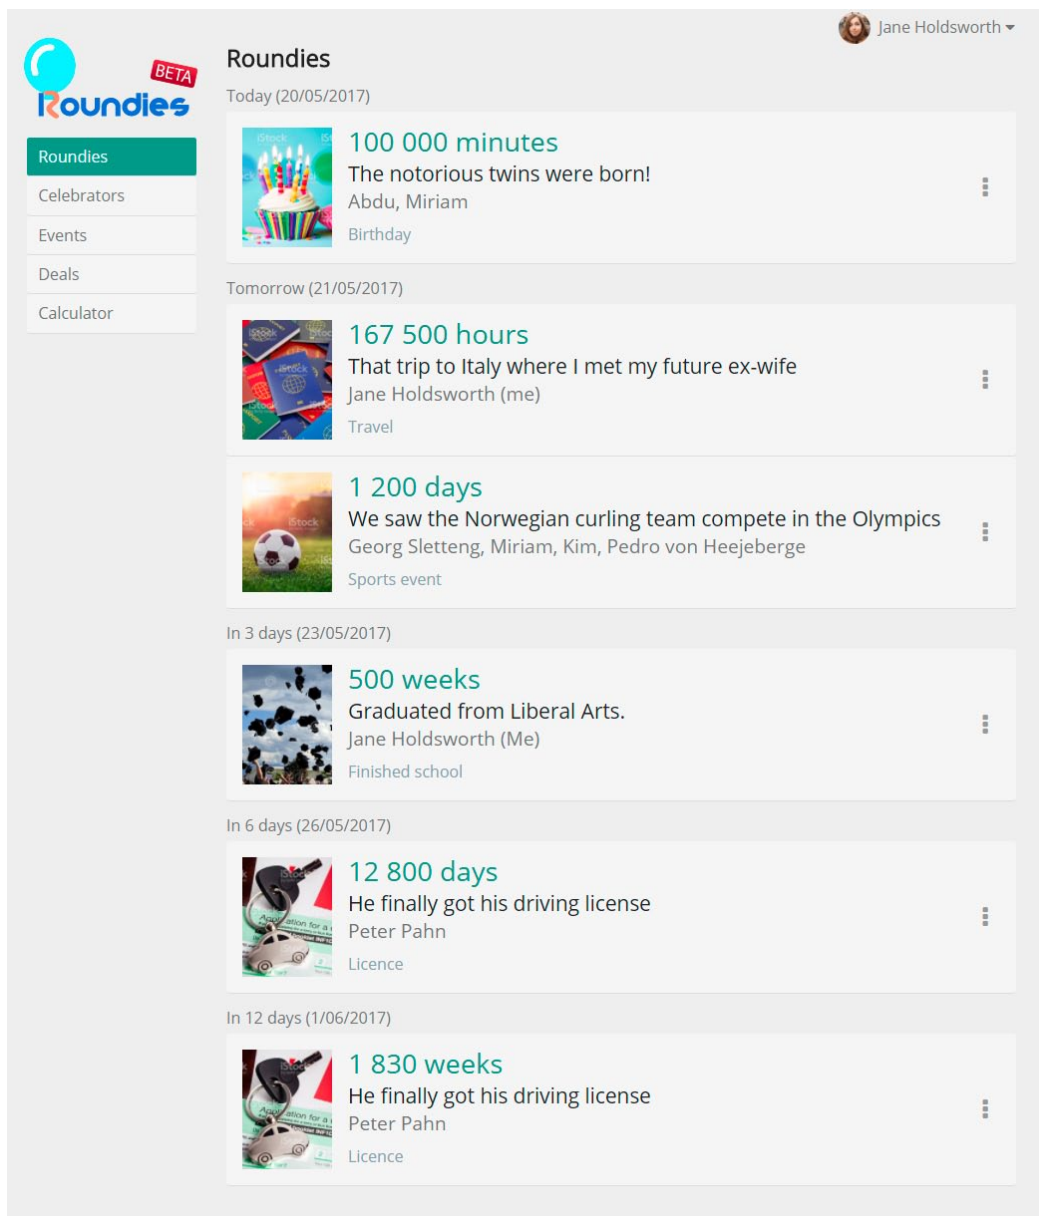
Jane Holdsworth

BETA
Roundies

Roundies
Celebrators
Events
Deals
Calculator

Roundies

Today (20/05/2017)

iStock
100 000 minutes
The notorious twins were born!
Abdu, Miriam
Birthday

Tomorrow (21/05/2017)

iStock
167 500 hours
That trip to Italy where I met my future ex-wife
Jane Holdsworth (me)
Travel

iStock
1 200 days
We saw the Norwegian curling team compete in the Olympics
Georg Sletteng, Miriam, Kim, Pedro von Heejeberge
Sports event

In 3 days (23/05/2017)

iStock
500 weeks
Graduated from Liberal Arts.
Jane Holdsworth (Me)
Finished school

In 6 days (26/05/2017)

iStock
12 800 days
He finally got his driving license
Peter Pahn
Licence

In 12 days (1/06/2017)

iStock
1 830 weeks
He finally got his driving license
Peter Pahn
Licence